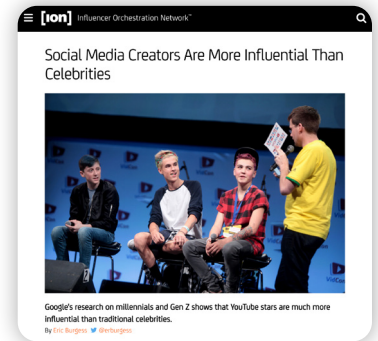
[ION] Influencer Orchestration Network™

Social Media Creators Are More Influential Than Celebrities

Google's research on millennials and Gen Z shows that YouTube stars are much more influential than traditional celebrities.

By Eric Burgess @ericburgess